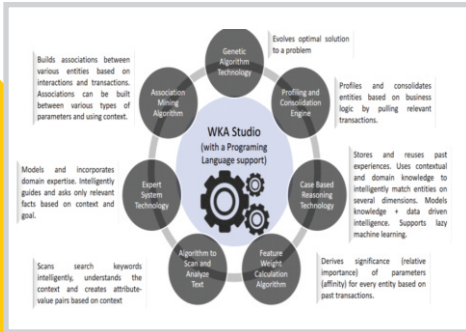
Genetic Algorithm Technology

Evolves optimal solution to a problem

Builds associations between various entities based on interactions and transactions. Associations can be built between various types of parameters and using context.

Association Mining Algorithm

Profiling and Consolidation Engine

Profiles and consolidates entities based on business logic by pulling relevant transactions.

WKA Studio (with a Programing Language support)

Models and incorporates domain expertise. Intelligently guides and asks only relevant facts based on context and goal.

Expert System Technology

Case Based Reasoning Technology

Stores and reuses past experiences. Uses contextual and domain knowledge to intelligently match entities on several dimensions. Models knowledge + data driven intelligence. Supports lazy machine learning.

Algorithm to Scan and Analyze Text

Feature Weight Calculation Algorithm

Scans search keywords intelligently, understands the context and creates attribute-value pairs based on context

Derives significance (relative importance) of parameters (affinity) for every entity based on past transactions.